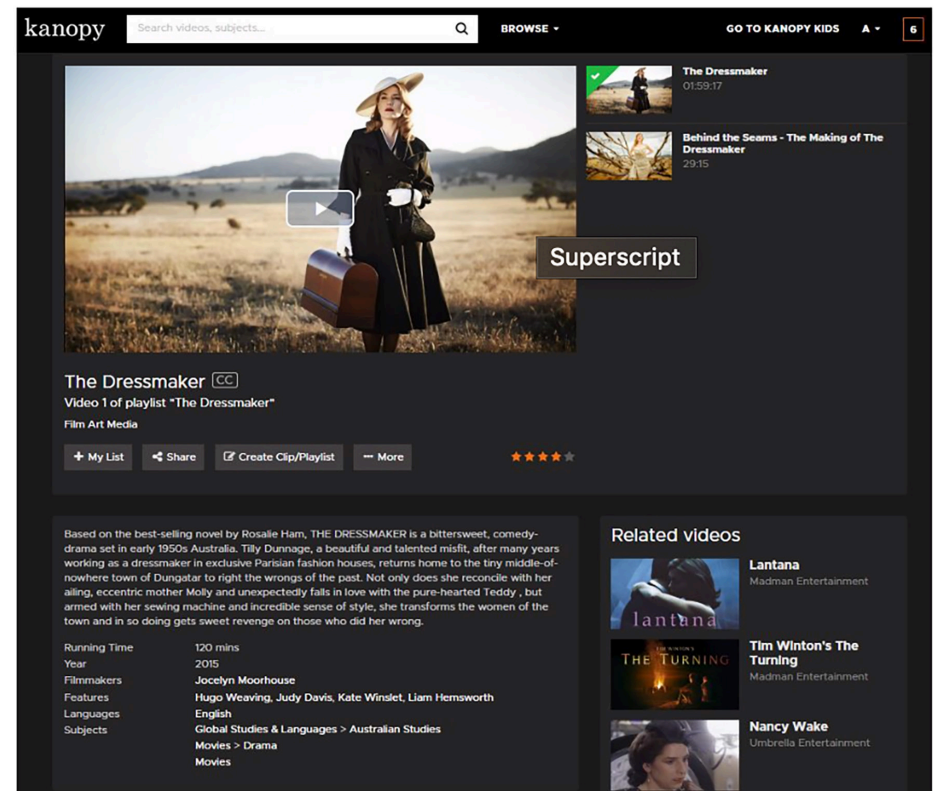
kanopy

Search videos, subjects...

BROWSE

GO TO KANOPY KIDS

A

6

The Dressmaker
01:59:17

Behind the Seams - The Making of The Dressmaker
29:15

Superscript

The Dressmaker CC

Video 1 of playlist "The Dressmaker"

Film Art Media

+ My List

Share

Create Clip/Playlist

More

Based on the best-selling novel by Rosalie Ham, THE DRESSMAKER is a bittersweet, comedy-drama set in early 1950s Australia. Tilly Dunnage, a beautiful and talented misfit, after many years working as a dressmaker in exclusive Parisian fashion houses, returns home to the tiny middle-of-nowhere town of Dungatar to right the wrongs of the past. Not only does she reconcile with her ailing, eccentric mother Molly and unexpectedly falls in love with the pure-hearted Teddy , but armed with her sewing machine and incredible sense of style, she transforms the women of the town and in so doing gets sweet revenge on those who did her wrong.

| | |
|---|---|
| Running Time | 120 mins |
| Year | 2015 |
| Filmmakers | Jocelyn Moorhouse |
| Features | Hugo Weaving, Judy Davis, Kate Winslet, Liam Hemsworth |
| Languages | English |
| Subjects | Global Studies & Languages > Australian Studies<br>Movies > Drama<br>Movies |

Related videos

lantana

Lantana
Madman Entertainment

TIM WINTON'S THE TURNING

Tim Winton's The Turning
Madman Entertainment

Nancy Wake
Umbrella Entertainment